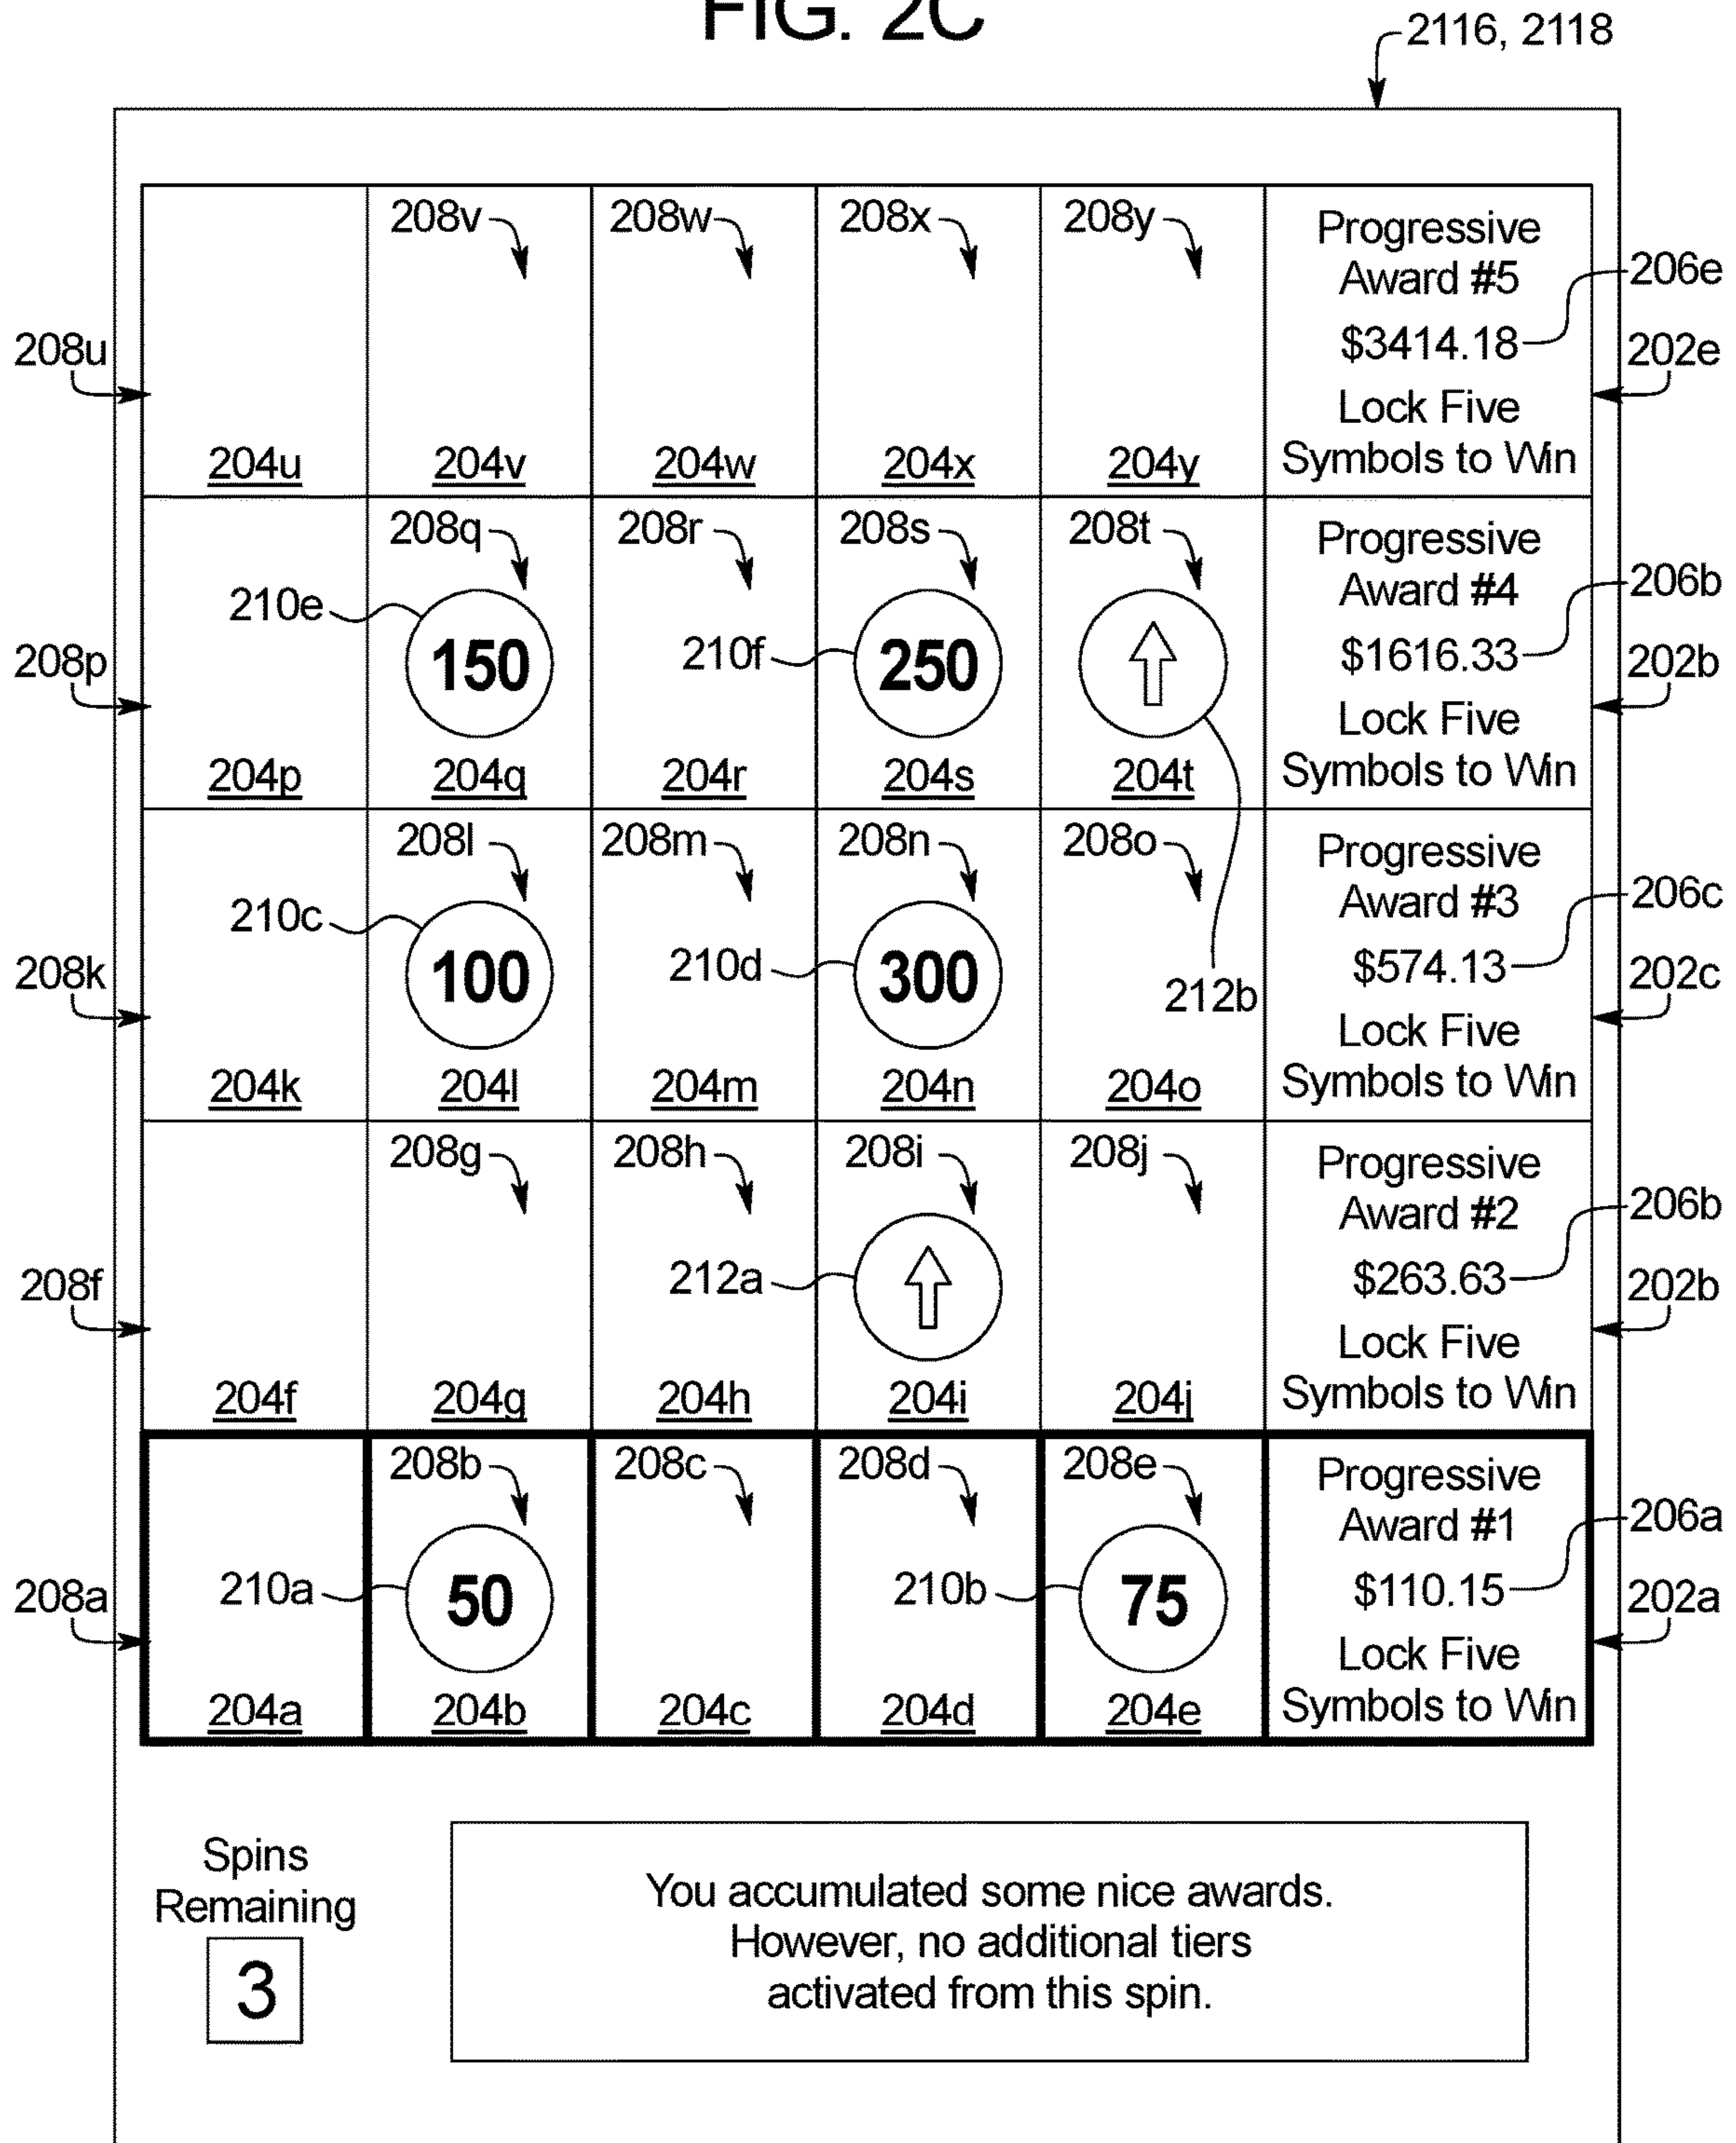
FIG. 2C

2116, 2118

208u 208p 208k 208f 208a

| | 208v | 208w | 208x | 208y | Progressive Award #5 $3414.18 Lock Five Symbols to Win |
|---|---|---|---|---|---|
| 204u | 204v | 204w | 204x | 204y | |
| 210e | 208q 150 | 208r 210f | 208s 250 | 208t | Progressive Award #4 $1616.33 Lock Five Symbols to Win |
| 204p | 204q | 204r | 204s | 204t | |
| 210c | 208l 100 | 208m 210d | 208n 300 | 208o 212b | Progressive Award #3 $574.13 Lock Five Symbols to Win |
| 204k | 204l | 204m | 204n | 204o | |
| | 208g | 208h 212a | 208i | 208j | Progressive Award #2 $263.63 Lock Five Symbols to Win |
| 204f | 204g | 204h | 204i | 204j | |
| 210a | 208b 50 | 208c | 208d 210b | 208e 75 | Progressive Award #1 $110.15 Lock Five Symbols to Win |
| 204a | 204b | 204c | 204d | 204e | |

206e 202e 206b 202b 206c 202c 206b 202b 206a 202a

Spins Remaining
3

You accumulated some nice awards. However, no additional tiers activated from this spin.